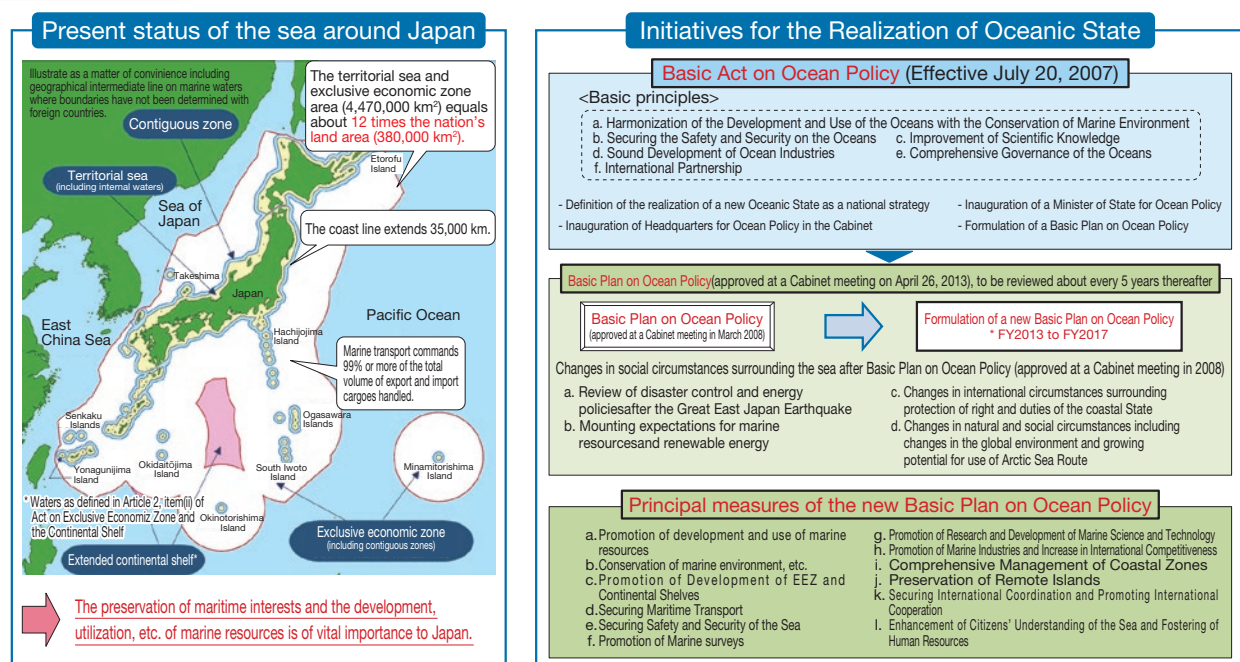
Present status of the sea around Japan

Illustrate as a matter of convinience including geographical intermediate line on marine waters where boundaries have not been determined with foreign countries.

The territorial sea and exclusive economic zone area (4,470,000 km²) equals about 12 times the nation's land area (380,000 km²).

Contiguous zone

Etorofu Island

Territorial sea (including internal waters)

Sea of Japan

The coast line extends 35,000 km.

Takeshima

Japan

Pacific Ocean

East China Sea

Hachijojima Island

Marine transport commands 99% or more of the total volume of export and import cargoes handled.

Senkaku Islands

Ogasawara Islands

Yonagunijima Island

Okidaitōjima Island

South Iwoto Island

Minamitorishima Island

* Waters as defined in Article 2, item(i) of Act on Exclusive Economiz Zone and the Continental Shelf

Okinotorishima Island

Exclusive economic zone (including contiguous zones)

Extended continental shelf*

The preservation of maritime interests and the development, utilization, etc. of marine resources is of vital importance to Japan.

Initiatives for the Realization of Oceanic State

Basic Act on Ocean Policy (Effective July 20, 2007)

<Basic principles>
a. Harmonization of the Development and Use of the Oceans with the Conservation of Marine Environment
b. Securing the Safety and Security on the Oceans
c. Improvement of Scientific Knowledge
d. Sound Development of Ocean Industries
e. Comprehensive Governance of the Oceans
f. International Partnership

- Definition of the realization of a new Oceanic State as a national strategy
- Inauguration of a Minister of State for Ocean Policy
- Inauguration of Headquarters for Ocean Policy in the Cabinet
- Formulation of a Basic Plan on Ocean Policy

Basic Plan on Ocean Policy(approved at a Cabinet meeting on April 26, 2013), to be reviewed about every 5 years thereafter

Basic Plan on Ocean Policy (approved at a Cabinet meeting in March 2008)

Formulation of a new Basic Plan on Ocean Policy * FY2013 to FY2017

Changes in social circumstances surrounding the sea after Basic Plan on Ocean Policy (approved at a Cabinet meeting in 2008)

a. Review of disaster control and energy policiesafter the Great East Japan Earthquake
b. Mounting expectations for marine resourcesand renewable energy
c. Changes in international circumstances surrounding protection of right and duties of the coastal State
d. Changes in natural and social circumstances including changes in the global environment and growing potential for use of Arctic Sea Route

Principal measures of the new Basic Plan on Ocean Policy

a. Promotion of development and use of marine resources
b. Conservation of marine environment, etc.
c. Promotion of Development of EEZ and Continental Shelves
d. Securing Maritime Transport
e. Securing Safety and Security of the Sea
f. Promotion of Marine surveys
g. Promotion of Research and Development of Marine Science and Technology
h. Promotion of Marine Industries and Increase in International Competitiveness
i. Comprehensive Management of Coastal Zones
j. Preservation of Remote Islands
k. Securing International Coordination and Promoting International Cooperation
l. Enhancement of Citizens' Understanding of the Sea and Fostering of Human Resources